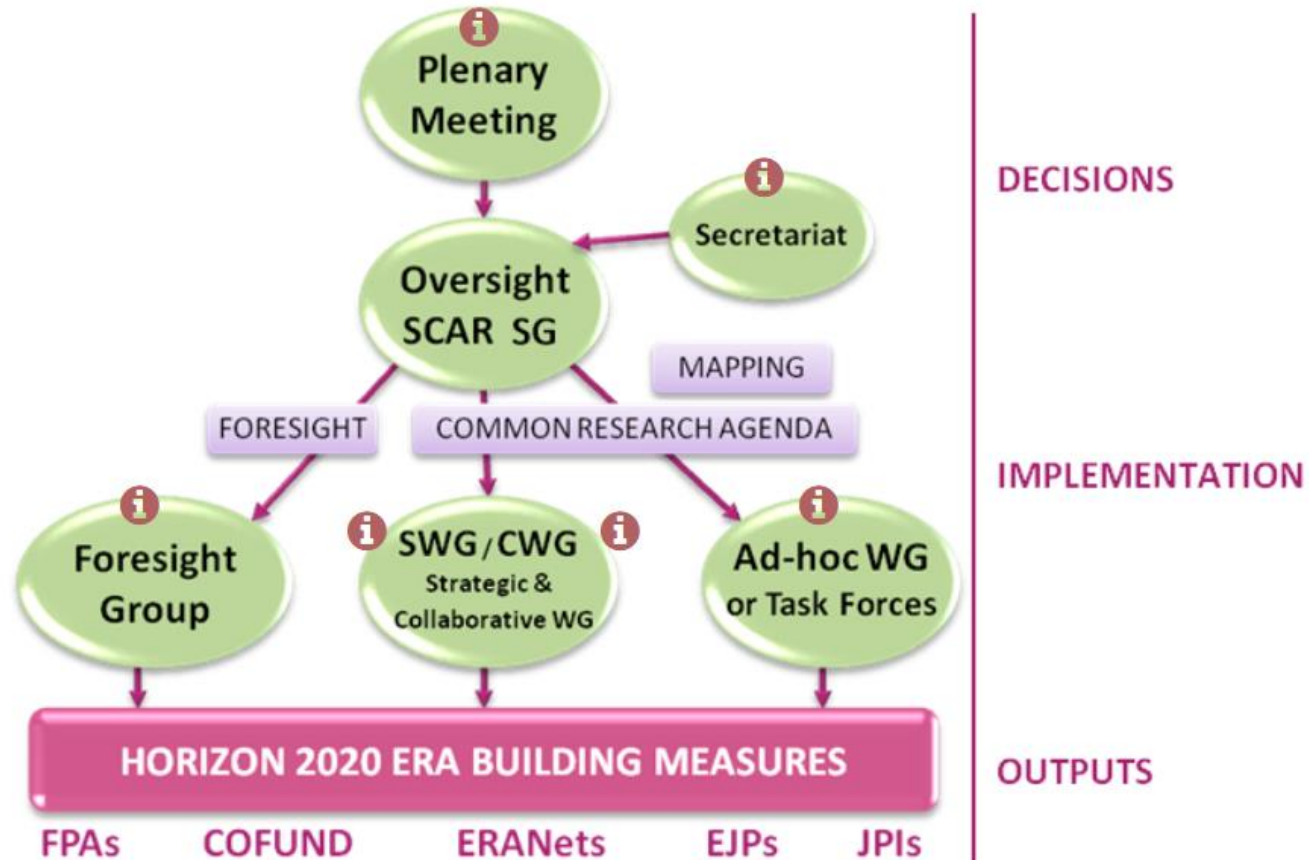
i
Plenary Meeting

i
Secretariat

Oversight SCAR SG

MAPPING

FORESIGHT

COMMON RESEARCH AGENDA

i
Foresight Group

i
SWG / CWG
Strategic & Collaborative WG
i

i
Ad-hoc WG or Task Forces

HORIZON 2020 ERA BUILDING MEASURES

FPAs COFUND ERANets EJPs JPIs

DECISIONS

IMPLEMENTATION

OUTPUTS